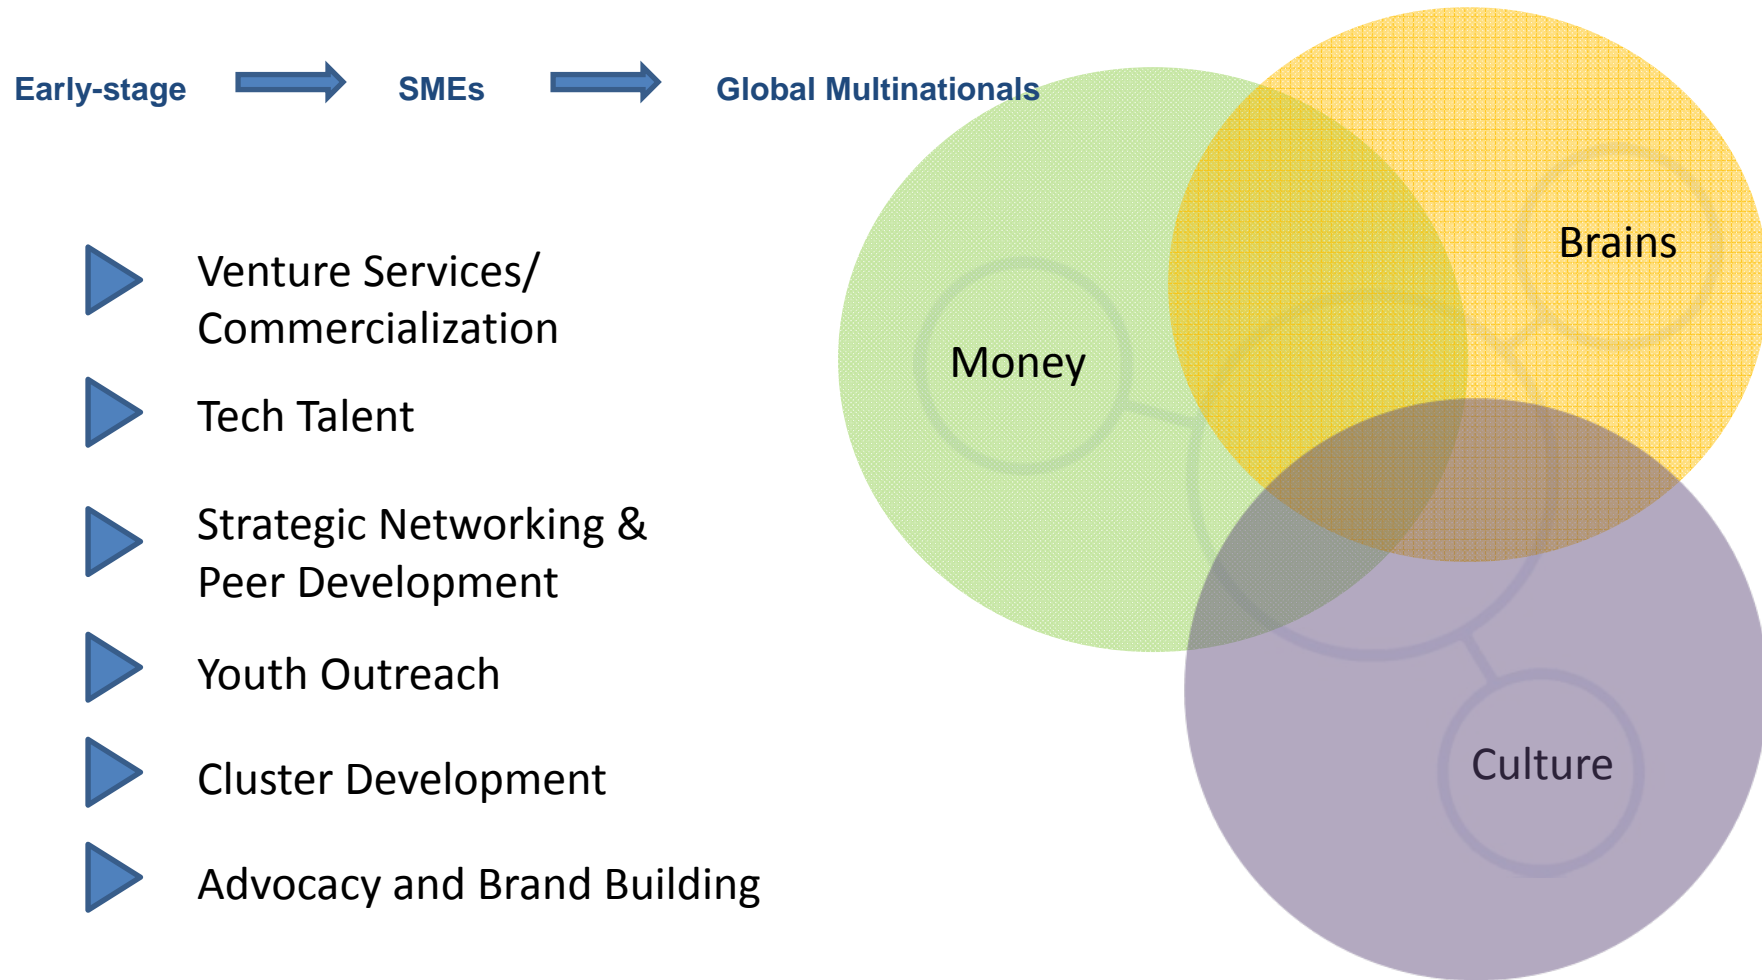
Early-stage SMEs Global Multinationals

Venture Services/ Commercialization

Tech Talent

Strategic Networking & Peer Development

Youth Outreach

Cluster Development

Advocacy and Brand Building

Money

Brains

Culture